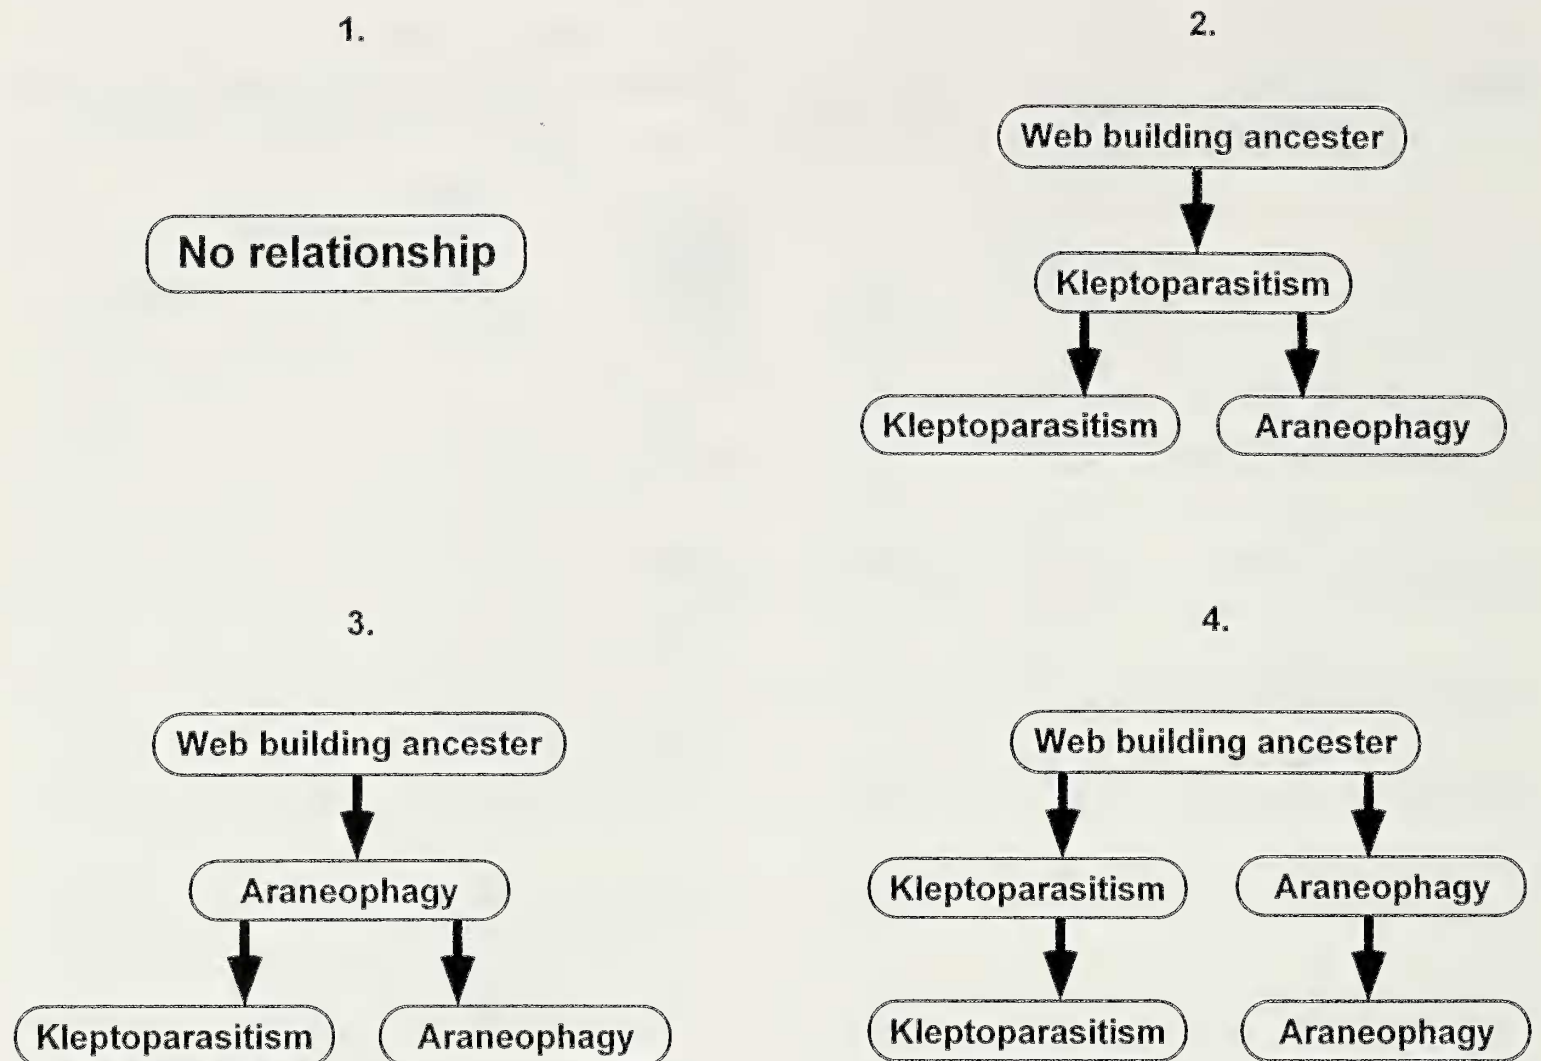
1.

No relationship

2.

Web building ancester

Kleptoparasitism

Kleptoparasitism

Araneophagy

3.

Web building ancester

Araneophagy

Kleptoparasitism

Araneophagy

4.

Web building ancester

Kleptoparasitism

Araneophagy

Kleptoparasitism

Araneophagy